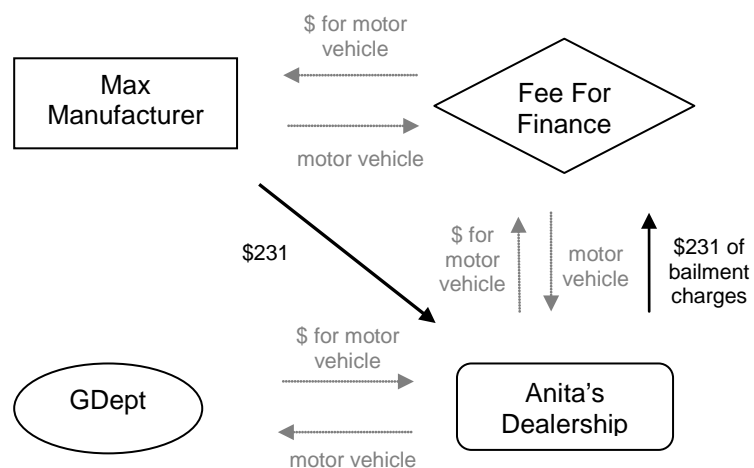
Max Manufacturer

$ for motor vehicle

motor vehicle

Fee For Finance

$231

$ for motor vehicle

motor vehicle

$231 of bailment charges

GDept

$ for motor vehicle

motor vehicle

Anita's Dealership